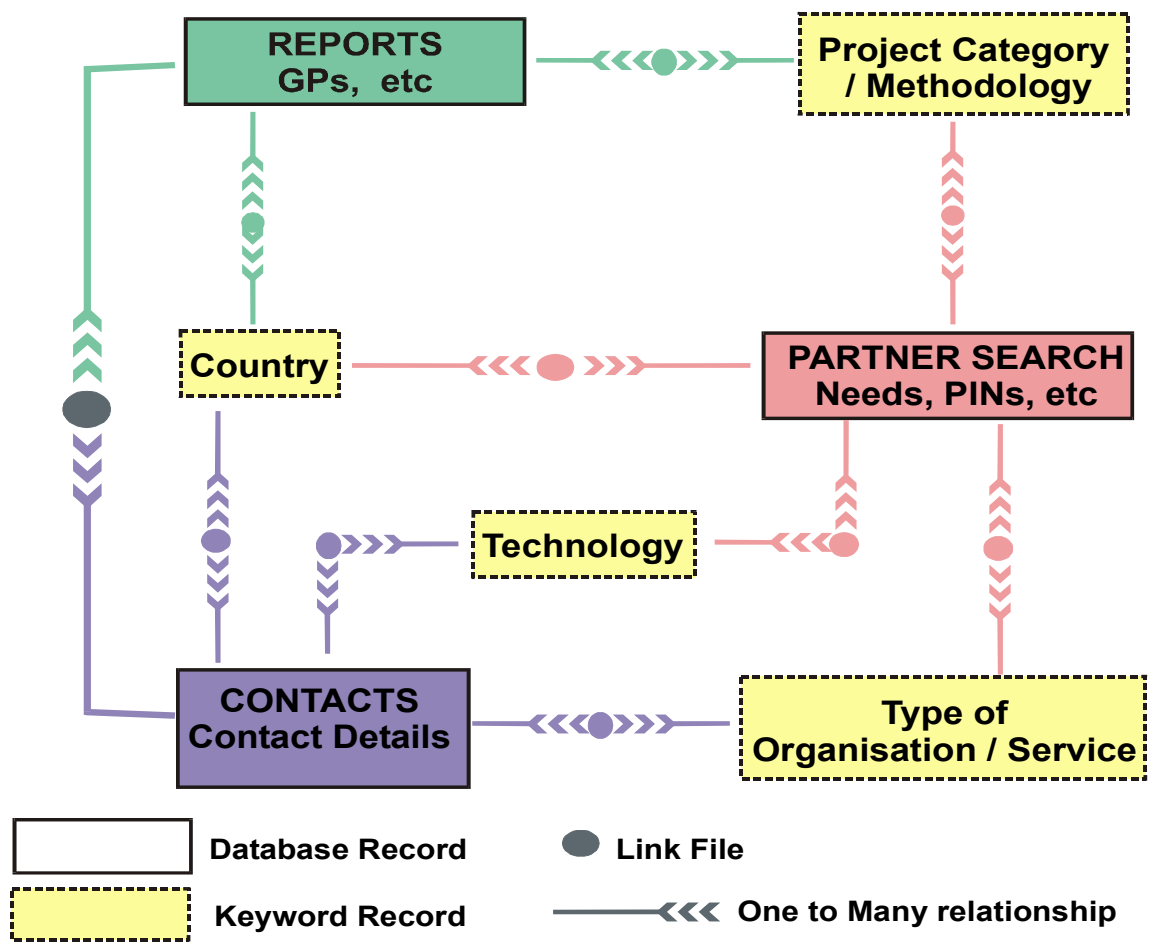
REPORTS
GPs, etc

Project Category
/ Methodology

Country

PARTNER SEARCH
Needs, PINs, etc

Technology

CONTACTS
Contact Details

Type of
Organisation / Service

Database Record

Link File

Keyword Record

One to Many relationship